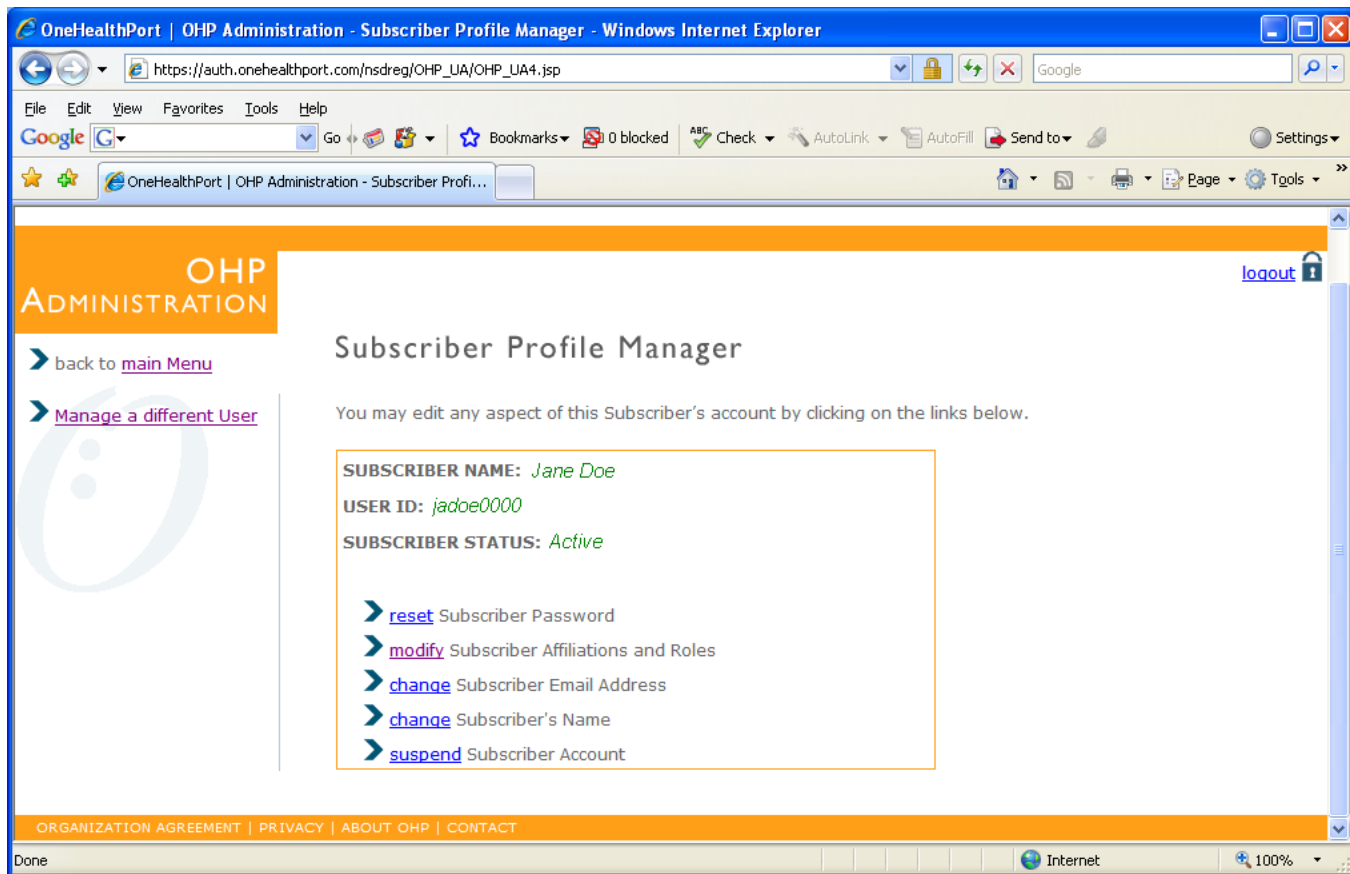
OneHealthPort | OHP Administration - Subscriber Profile Manager - Windows Internet Explorer

https://auth.onehealthport.com/nsdreg/OHP_UA/OHP_UA4.jsp

Google

File Edit View Favorites Tools Help

Google Go Bookmarks 0 blocked Check AutoLink AutoFill Send to Settings

OneHealthPort | OHP Administration - Subscriber Profi...

Page Tools

OHP ADMINISTRATION

logout

back to main Menu

Manage a different User

Subscriber Profile Manager

You may edit any aspect of this Subscriber's account by clicking on the links below.

SUBSCRIBER NAME: Jane Doe

USER ID: jadoe0000

SUBSCRIBER STATUS: Active

reset Subscriber Password

modify Subscriber Affiliations and Roles

change Subscriber Email Address

change Subscriber's Name

suspend Subscriber Account

ORGANIZATION AGREEMENT | PRIVACY | ABOUT OHP | CONTACT

Done

Internet

100%